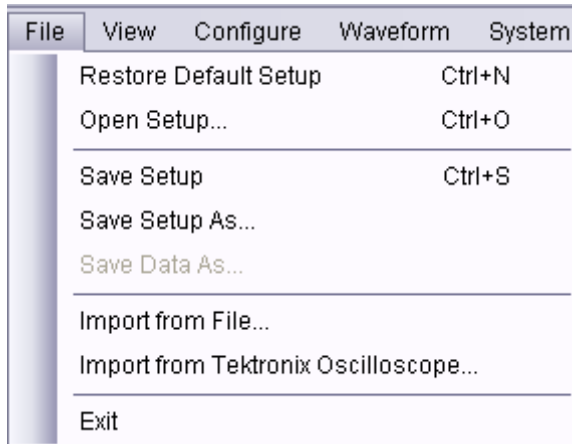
File View Configure Waveform System

Restore Default Setup Ctrl+N
Open Setup... Ctrl+O

Save Setup Ctrl+S
Save Setup As...
Save Data As...

Import from File...
Import from Tektronix Oscilloscope...

Exit